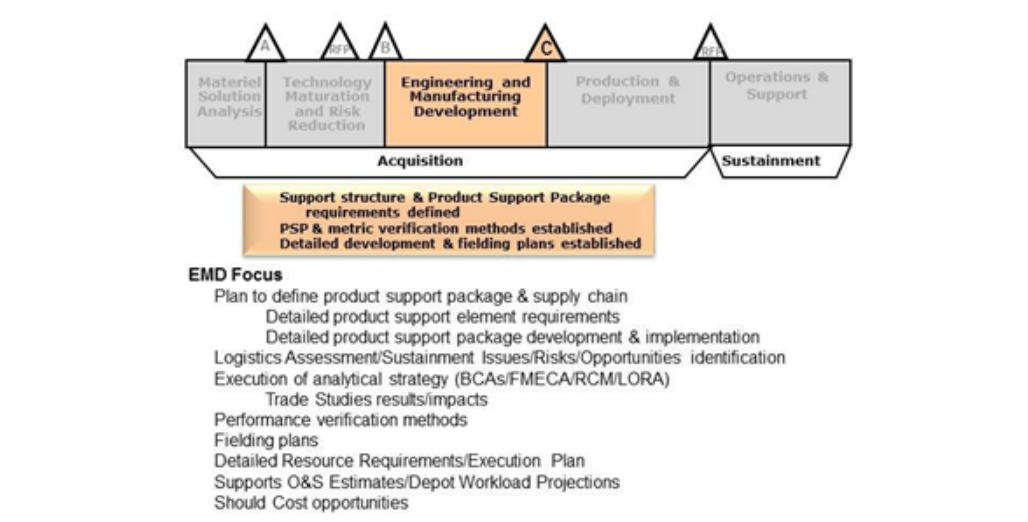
A

RFP

B

C

RFP

Materiel Solution Analysis

Technology Maturation and Risk Reduction

Engineering and Manufacturing Development

Production & Deployment

Operations & Support

Acquisition

Sustainment

Support structure & Product Support Package requirements defined
PSP & metric verification methods established
Detailed development & fielding plans established

EMD Focus
Plan to define product support package & supply chain
Detailed product support element requirements
Detailed product support package development & implementation
Logistics Assessment/Sustainment Issues/Risks/Opportunities identification
Execution of analytical strategy (BCAs/FMECA/RCM/LORA)
Trade Studies results/impacts
Performance verification methods
Fielding plans
Detailed Resource Requirements/Execution Plan
Supports O&S Estimates/Depot Workload Projections
Should Cost opportunities